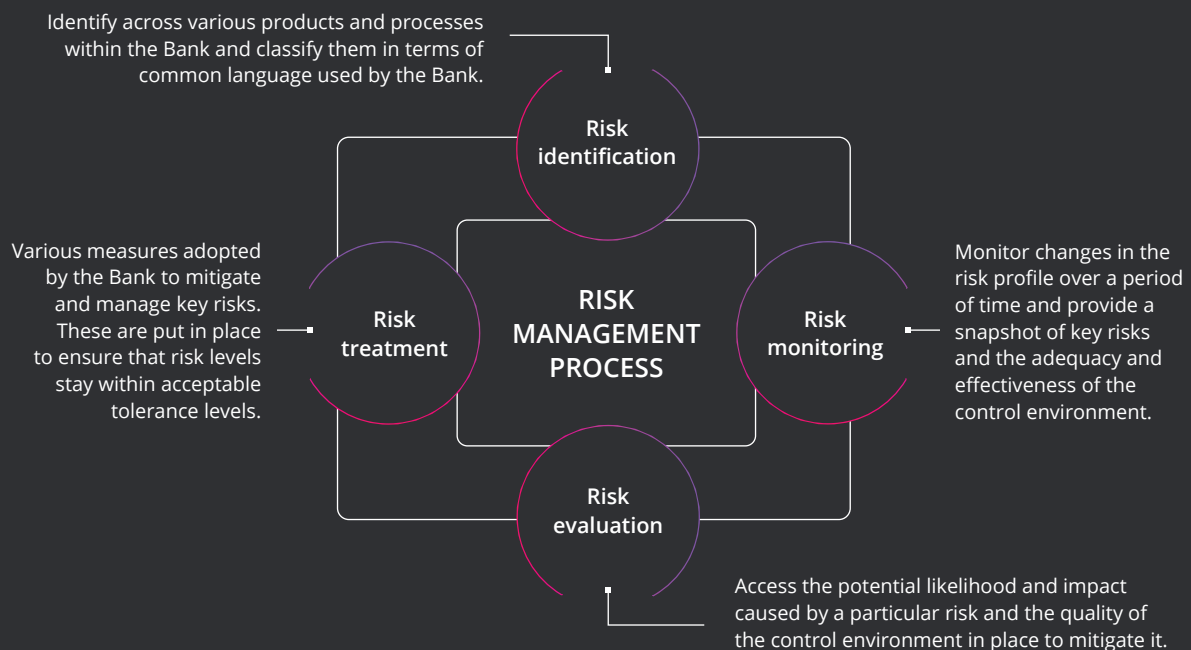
Identify across various products and processes within the Bank and classify them in terms of common language used by the Bank.

Risk identification

Various measures adopted by the Bank to mitigate and manage key risks. These are put in place to ensure that risk levels stay within acceptable tolerance levels.

Risk treatment

RISK MANAGEMENT PROCESS

Risk monitoring

Monitor changes in the risk profile over a period of time and provide a snapshot of key risks and the adequacy and effectiveness of the control environment.

Risk evaluation

Access the potential likelihood and impact caused by a particular risk and the quality of the control environment in place to mitigate it.